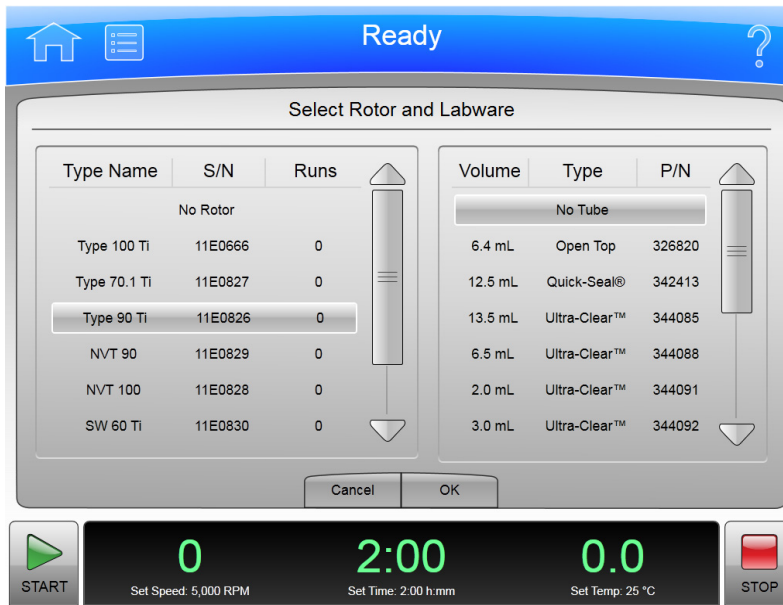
Ready

?

Select Rotor and Labware

| Type Name | S/N | Runs |
|---|---|---|
| No Rotor | | |
| Type 100 Ti | 11E0666 | 0 |
| Type 70.1 Ti | 11E0827 | 0 |
| Type 90 Ti | 11E0826 | 0 |
| NVT 90 | 11E0829 | 0 |
| NVT 100 | 11E0828 | 0 |
| SW 60 Ti | 11E0830 | 0 |

| Volume | Type | P/N |
|---|---|---|
| No Tube | | |
| 6.4 mL | Open Top | 326820 |
| 12.5 mL | Quick-Seal® | 342413 |
| 13.5 mL | Ultra-Clear™ | 344085 |
| 6.5 mL | Ultra-Clear™ | 344088 |
| 2.0 mL | Ultra-Clear™ | 344091 |
| 3.0 mL | Ultra-Clear™ | 344092 |

Cancel OK

START

0
Set Speed: 5,000 RPM

2:00
Set Time: 2:00 h:mm

0.0
Set Temp: 25 °C

STOP